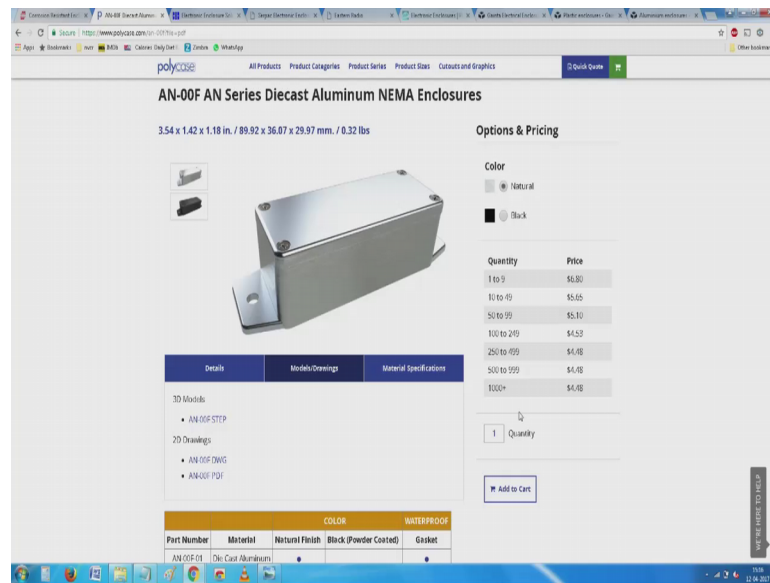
Apps Bookmarks Calories Daily Diet Zimbra WhatsApp Other bookmarks

Secure | https://www.polycase.com/an-00f#tab=pdf

polycase All Products Product Categories Product Series Product Sizes Cutouts and Graphics Quick Quote

AN-00F AN Series Diecast Aluminum NEMA Enclosures

3.54 x 1.42 x 1.18 in. / 89.92 x 36.07 x 29.97 mm. / 0.32 lbs

Options & Pricing

Color

Natural

Black

| Quantity | Price |
|---|---|
| 1 to 9 | \$6.80 |
| 10 to 49 | \$5.65 |
| 50 to 99 | \$5.10 |
| 100 to 249 | \$4.53 |
| 250 to 499 | \$4.48 |
| 500 to 999 | \$4.48 |
| 1000+ | \$4.48 |

1 Quantity

Add to Cart

Details Models/Drawings Material Specifications

3D Models

• AN-00F STEP

2D Drawings

• AN-00F DWG
• AN-00F PDF

| Part Number | Material | COLOR Natural Finish | COLOR Black (Powder Coated) | WATERPROOF Gasket |
|---|---|---|---|---|
| AN-00F-01 | Die Cast Aluminum | • | | • |

WE'RE HERE TO HELP

15:56
12-04-2017